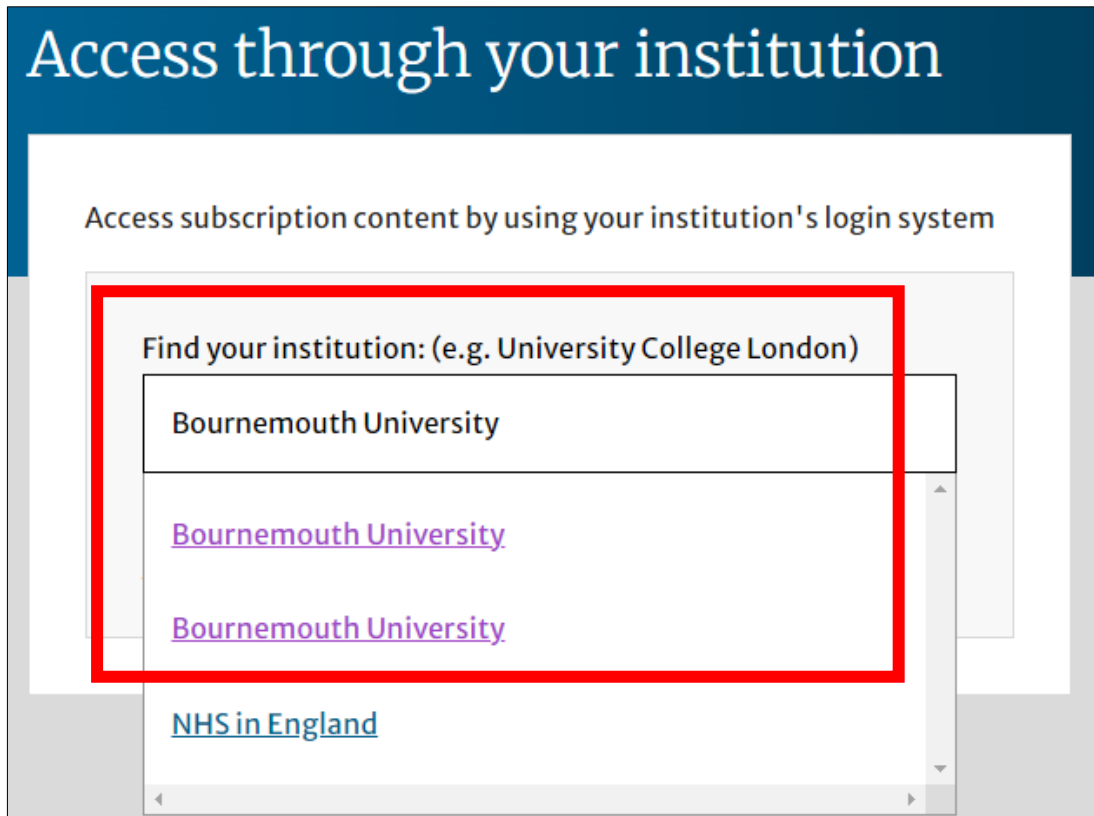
Access through your institution

Access subscription content by using your institution's login system

Find your institution: (e.g. University College London)

Bournemouth University

Bournemouth University

Bournemouth University

NHS in England